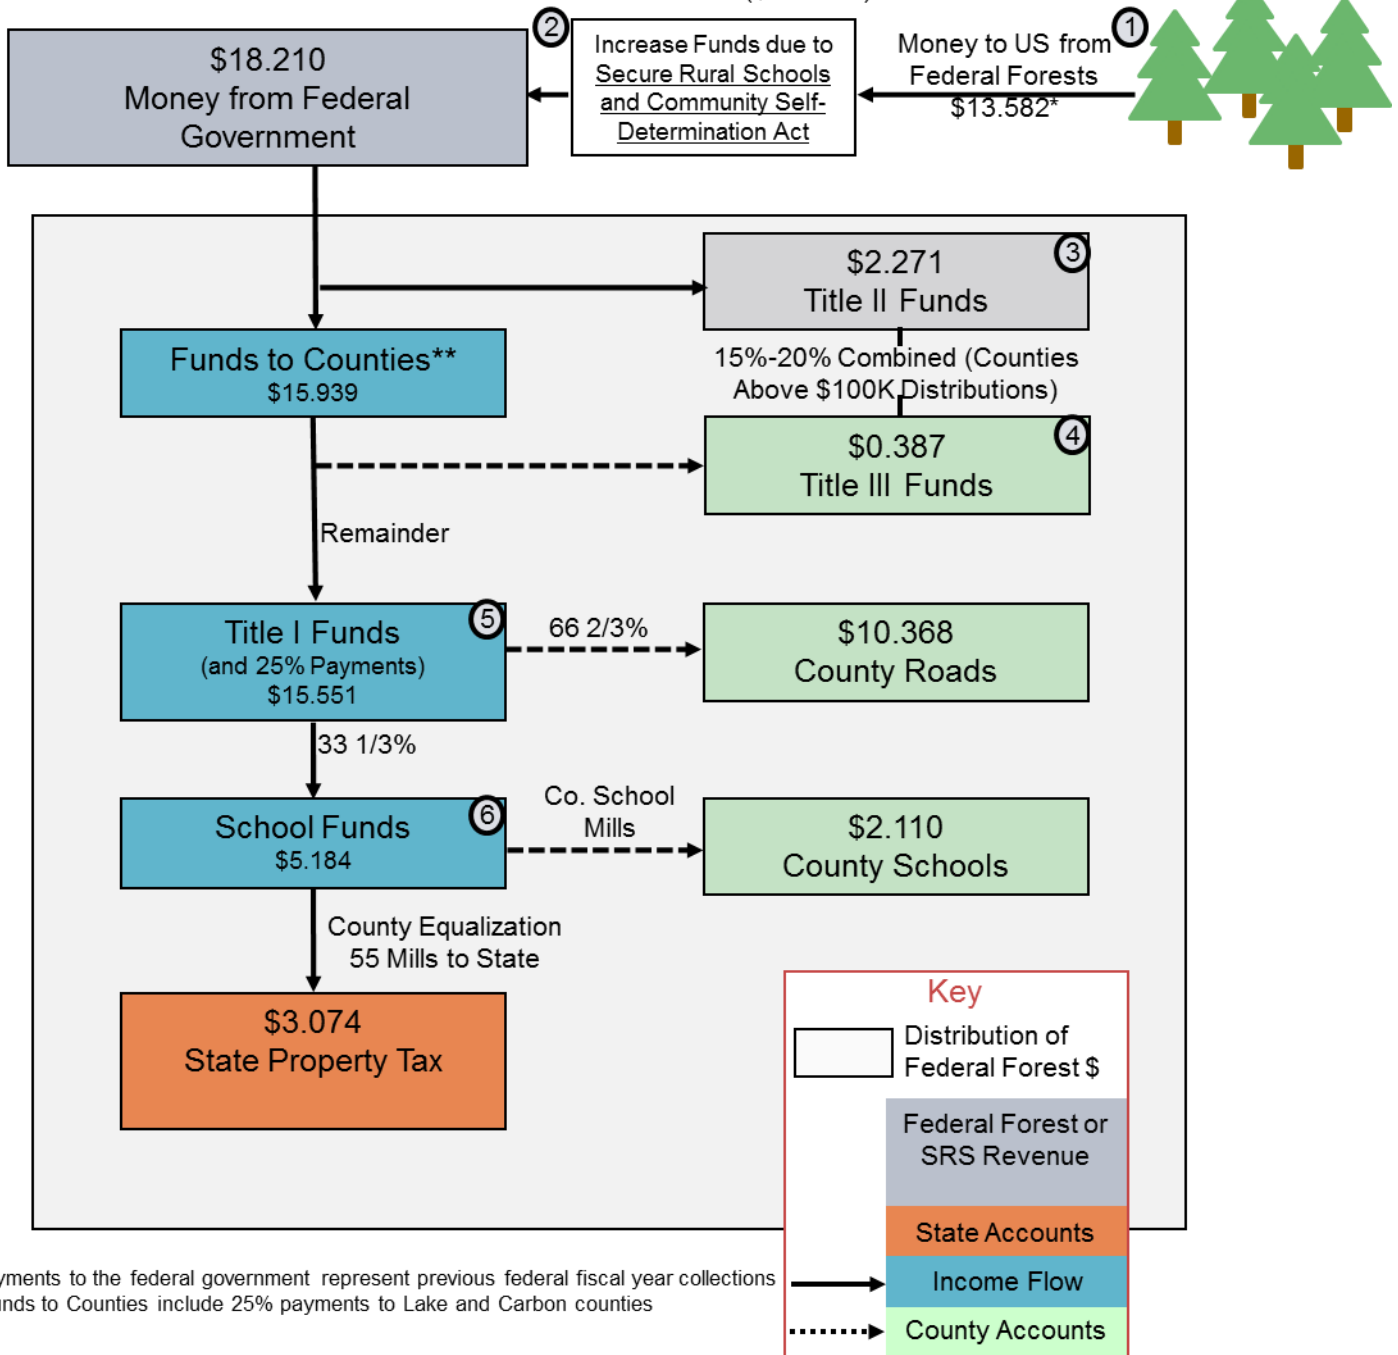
$18.210
Money from Federal Government

2

Increase Funds due to Secure Rural Schools and Community Self-Determination Act

Money to US from Federal Forests
$13.582*

1

$2.271
Title II Funds

3

Funds to Counties**
$15.939

15%-20% Combined (Counties Above $100K Distributions)

$0.387
Title III Funds

4

Remainder

Title I Funds
(and 25% Payments)
$15.551

5

66 2/3%

$10.368
County Roads

33 1/3%

School Funds
$5.184

6

Co. School Mills

$2.110
County Schools

County Equalization
55 Mills to State

$3.074
State Property Tax

Key

Distribution of Federal Forest $

Federal Forest or SRS Revenue

State Accounts

Income Flow

County Accounts

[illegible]yments to the federal government represent previous federal fiscal year collections
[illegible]nds to Counties include 25% payments to Lake and Carbon counties